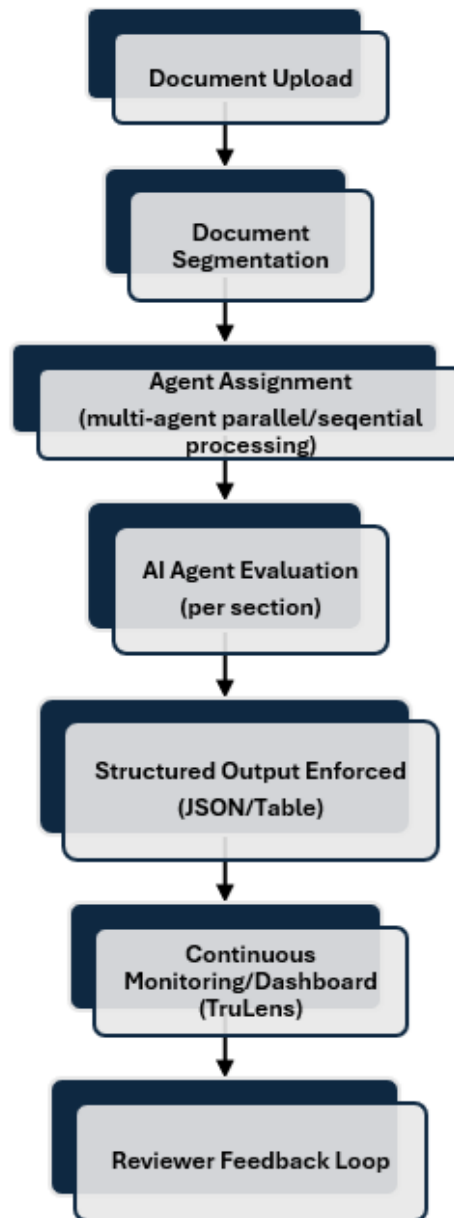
Document Upload

Document Segmentation

Agent Assignment
(multi-agent parallel/seqential processing)

AI Agent Evaluation
(per section)

Structured Output Enforced
(JSON/Table)

Continuous Monitoring/Dashboard
(TruLens)

Reviewer Feedback Loop